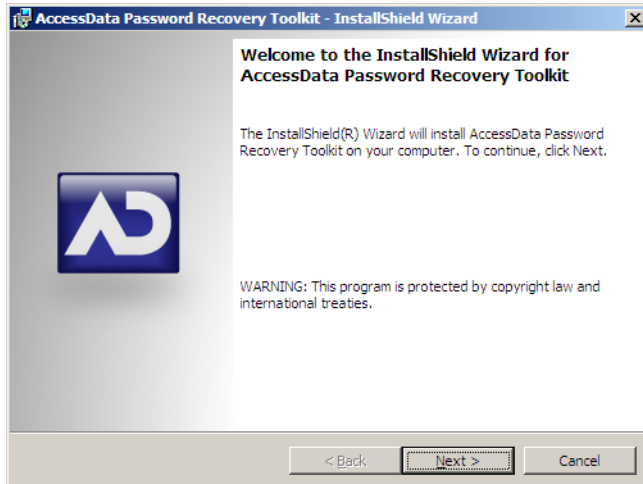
AccessData Password Recovery Toolkit - InstallShield Wizard

Welcome to the InstallShield Wizard for AccessData Password Recovery Toolkit

The InstallShield(R) Wizard will install AccessData Password Recovery Toolkit on your computer. To continue, click Next.

AD

WARNING: This program is protected by copyright law and international treaties.

< Back

Next >

Cancel